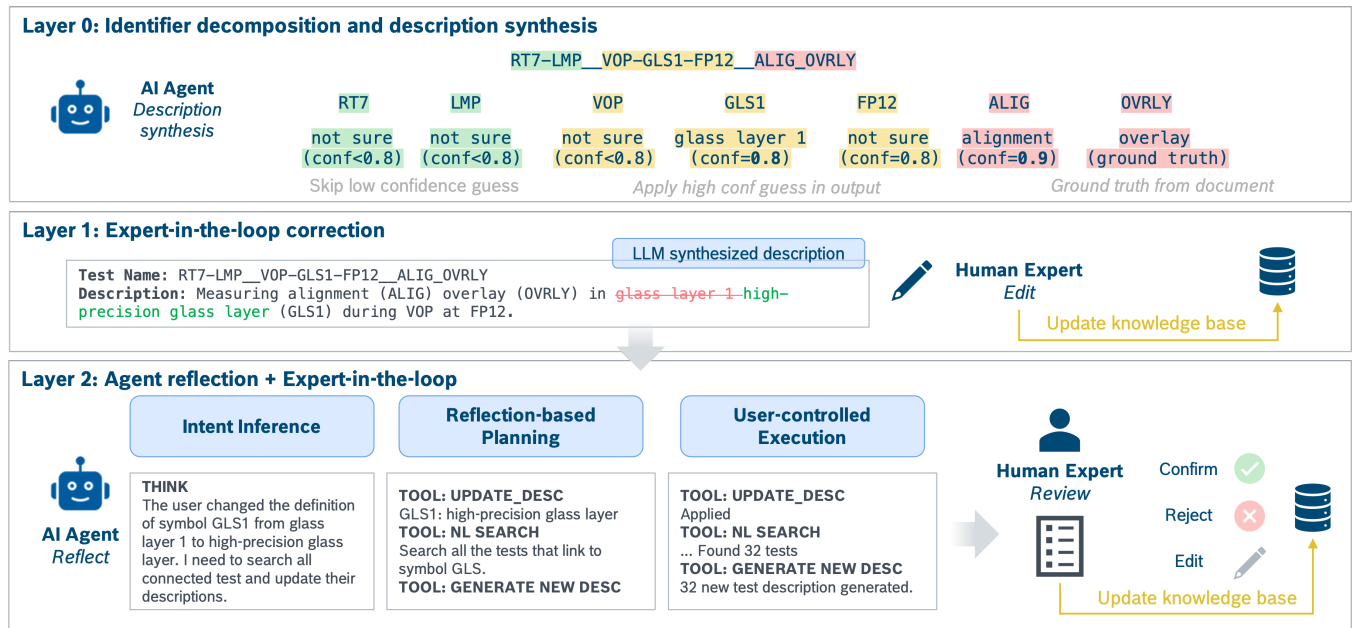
Layer 0: Identifier decomposition and description synthesis

RT7-LMP__VOP-GLS1-FP12__ALIG_OVRLY

AI Agent
Description synthesis

| RT7 | LMP | VOP | GLS1 | FP12 | ALIG | OVRLY |
|---|---|---|---|---|---|---|
| not sure (conf<0.8) | not sure (conf<0.8) | not sure (conf<0.8) | glass layer 1 (conf=0.8) | not sure (conf=0.8) | alignment (conf=0.9) | overlay (ground truth) |

Skip low confidence guess
Apply high conf guess in output
Ground truth from document

Layer 1: Expert-in-the-loop correction

LLM synthesized description

Test Name: RT7-LMP__VOP-GLS1-FP12__ALIG_OVRLY
Description: Measuring alignment (ALIG) overlay (OVRLY) in glass layer 1 high-precision glass layer (GLS1) during VOP at FP12.

Human Expert
Edit

Update knowledge base

Layer 2: Agent reflection + Expert-in-the-loop

Intent Inference

Reflection-based Planning

User-controlled Execution

AI Agent
Reflect

THINK
The user changed the definition of symbol GLS1 from glass layer 1 to high-precision glass layer. I need to search all connected test and update their descriptions.

TOOL: UPDATE_DESC
GLS1: high-precision glass layer
TOOL: NL SEARCH
Search all the tests that link to symbol GLS.
TOOL: GENERATE NEW DESC

TOOL: UPDATE_DESC
Applied
TOOL: NL SEARCH
... Found 32 tests
TOOL: GENERATE NEW DESC
32 new test description generated.

Human Expert
Review

Confirm
Reject
Edit

Update knowledge base